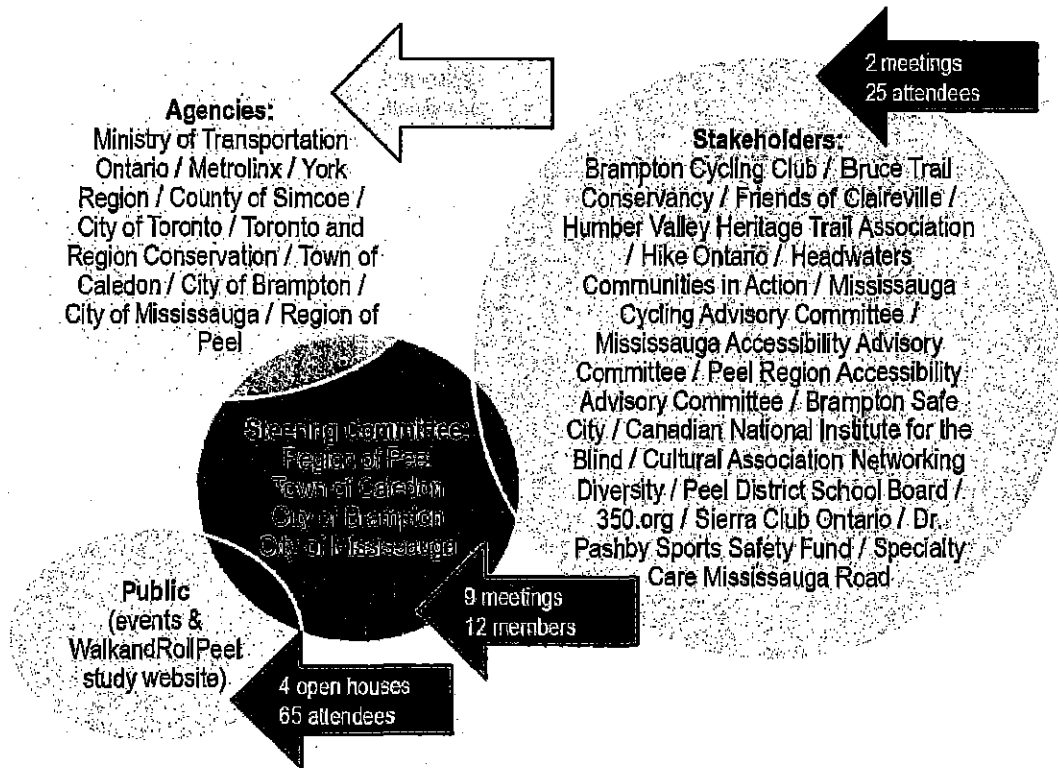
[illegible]

2 meetings
25 attendees

Agencies:
Ministry of Transportation Ontario / Metrolinx / York Region / County of Simcoe / City of Toronto / Toronto and Region Conservation / Town of Caledon / City of Brampton / City of Mississauga / Region of Peel

Stakeholders:
Brampton Cycling Club / Bruce Trail Conservancy / Friends of Claireville / Humber Valley Heritage Trail Association / Hike Ontario / Headwaters Communities in Action / Mississauga Cycling Advisory Committee / Mississauga Accessibility Advisory Committee / Peel Region Accessibility Advisory Committee / Brampton Safe City / Canadian National Institute for the Blind / Cultural Association Networking Diversity / Peel District School Board / 350.org / Sierra Club Ontario / Dr. Pashby Sports Safety Fund / Specialty Care Mississauga Road

Steering Committee:
Region of Peel
Town of Caledon
City of Brampton
City of Mississauga

9 meetings
12 members

Public
(events &
WalkandRollPeel
study website)

4 open houses
65 attendees